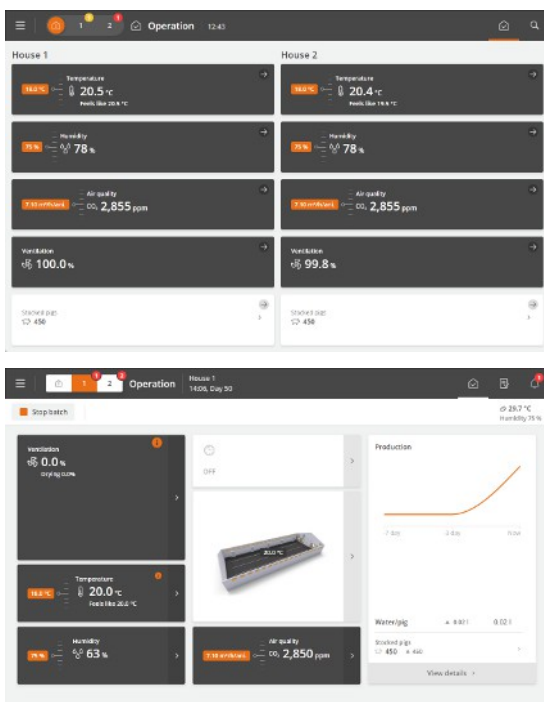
1 2 Operation 12:43

House 1

Temperature
18.0 °C 20.5 °C
Feels like 20.5 °C

Humidity
75 % 78 %

Air quality
7.10 m³/h/animal $CO_2$ 2,855 ppm

Ventilation
100.0 %

Stocked pigs
450

House 2

Temperature
18.0 °C 20.4 °C
Feels like 19.5 °C

Humidity
75 % 78 %

Air quality
7.10 m³/h/animal $CO_2$ 2,855 ppm

Ventilation
99.8 %

Stocked pigs
450

1 2 Operation House 1
14:08, Day 50

Stop batch

29.7 °C
Humidity 75 %

Ventilation
0.0 %
Drying 0.0%

OFF

20.0 °C

Production

7 day 2 day Now

Temperature
18.0 °C 20.0 °C
Feels like 20.0 °C

Humidity
75 % 63 %

Air quality
7.10 m³/h/animal $CO_2$ 2,850 ppm

Water/pig 0.02 l 0.02 l

Stocked pigs
450 450

View details